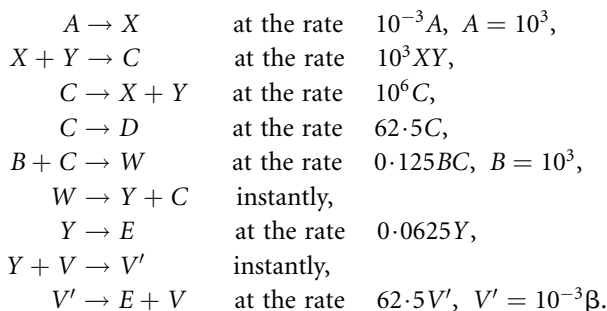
$A \to X$ at the rate $10^{-3}A,\ A = 10^3,$
$X + Y \to C$ at the rate $10^3XY,$
$C \to X + Y$ at the rate $10^6C,$
$C \to D$ at the rate $62{\cdot}5C,$
$B + C \to W$ at the rate $0{\cdot}125BC,\ B = 10^3,$
$W \to Y + C$ instantly,
$Y \to E$ at the rate $0{\cdot}0625Y,$
$Y + V \to V'$ instantly,
$V' \to E + V$ at the rate $62{\cdot}5V',\ V' = 10^{-3}\beta.$